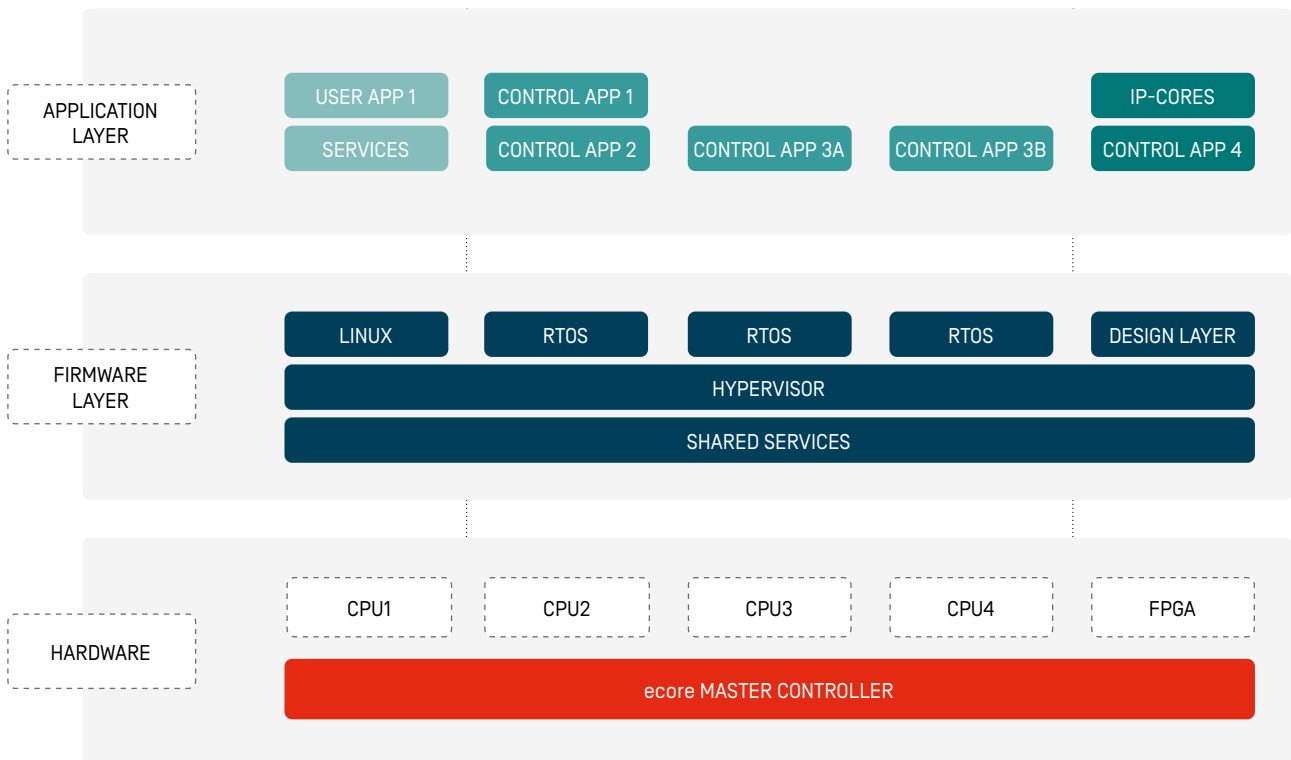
APPLICATION LAYER

USER APP 1
SERVICES
CONTROL APP 1
CONTROL APP 2
CONTROL APP 3A
CONTROL APP 3B
IP-CORES
CONTROL APP 4

FIRMWARE LAYER

LINUX
RTOS
RTOS
RTOS
DESIGN LAYER
HYPERVISOR
SHARED SERVICES

HARDWARE

CPU1
CPU2
CPU3
CPU4
FPGA
ecore MASTER CONTROLLER